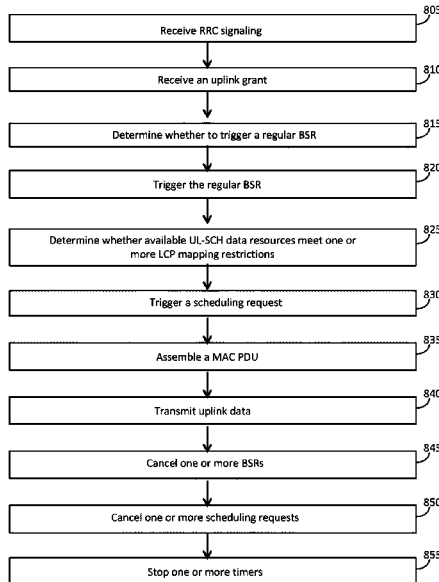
805
Receive RRC signaling

810
Receive an uplink grant

815
Determine whether to trigger a regular BSR

820
Trigger the regular BSR

825
Determine whether available UL-SCH data resources meet one or more LCP mapping restrictions

830
Trigger a scheduling request

835
Assemble a MAC PDU

840
Transmit uplink data

845
Cancel one or more BSRs

850
Cancel one or more scheduling requests

855
Stop one or more timers